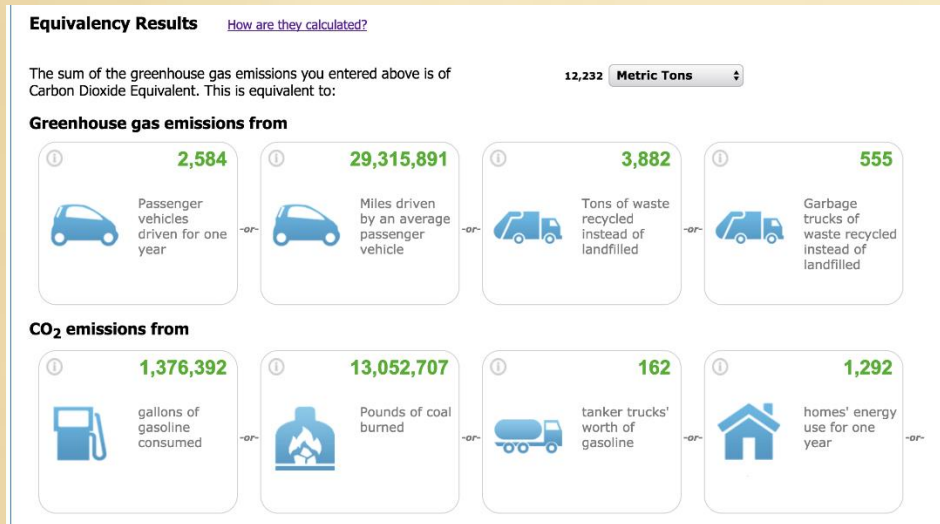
Equivalency Results How are they calculated?

The sum of the greenhouse gas emissions you entered above is of Carbon Dioxide Equivalent. This is equivalent to:

12,232 Metric Tons

Greenhouse gas emissions from

2,584
Passenger vehicles driven for one year

-or-

29,315,891
Miles driven by an average passenger vehicle

-or-

3,882
Tons of waste recycled instead of landfilled

-or-

555
Garbage trucks of waste recycled instead of landfilled

$CO_2$ emissions from

1,376,392
gallons of gasoline consumed

-or-

13,052,707
Pounds of coal burned

-or-

162
tanker trucks' worth of gasoline

-or-

1,292
homes' energy use for one year

-or-